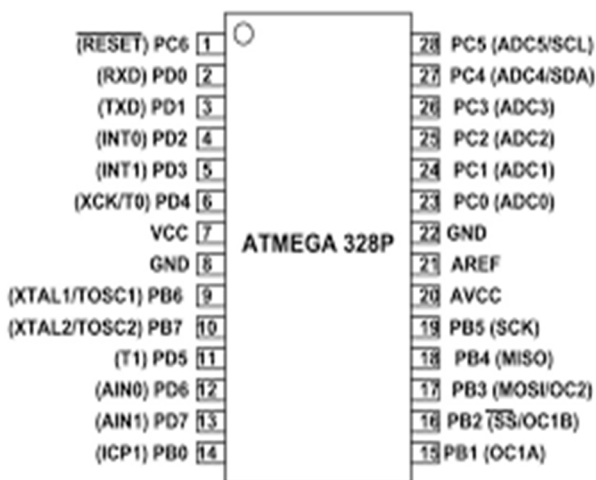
($\overline{RESET}$) PC6 1
(RXD) PD0 2
(TXD) PD1 3
(INT0) PD2 4
(INT1) PD3 5
(XCK/T0) PD4 6
VCC 7
GND 8
(XTAL1/TOSC1) PB6 9
(XTAL2/TOSC2) PB7 10
(T1) PD5 11
(AIN0) PD6 12
(AIN1) PD7 13
(ICP1) PB0 14

ATMEGA 328P

28 PC5 (ADC5/SCL)
27 PC4 (ADC4/SDA)
26 PC3 (ADC3)
25 PC2 (ADC2)
24 PC1 (ADC1)
23 PC0 (ADC0)
22 GND
21 AREF
20 AVCC
19 PB5 (SCK)
18 PB4 (MISO)
17 PB3 (MOSI/OC2)
16 PB2 ($\overline{SS}$/OC1B)
15 PB1 (OC1A)